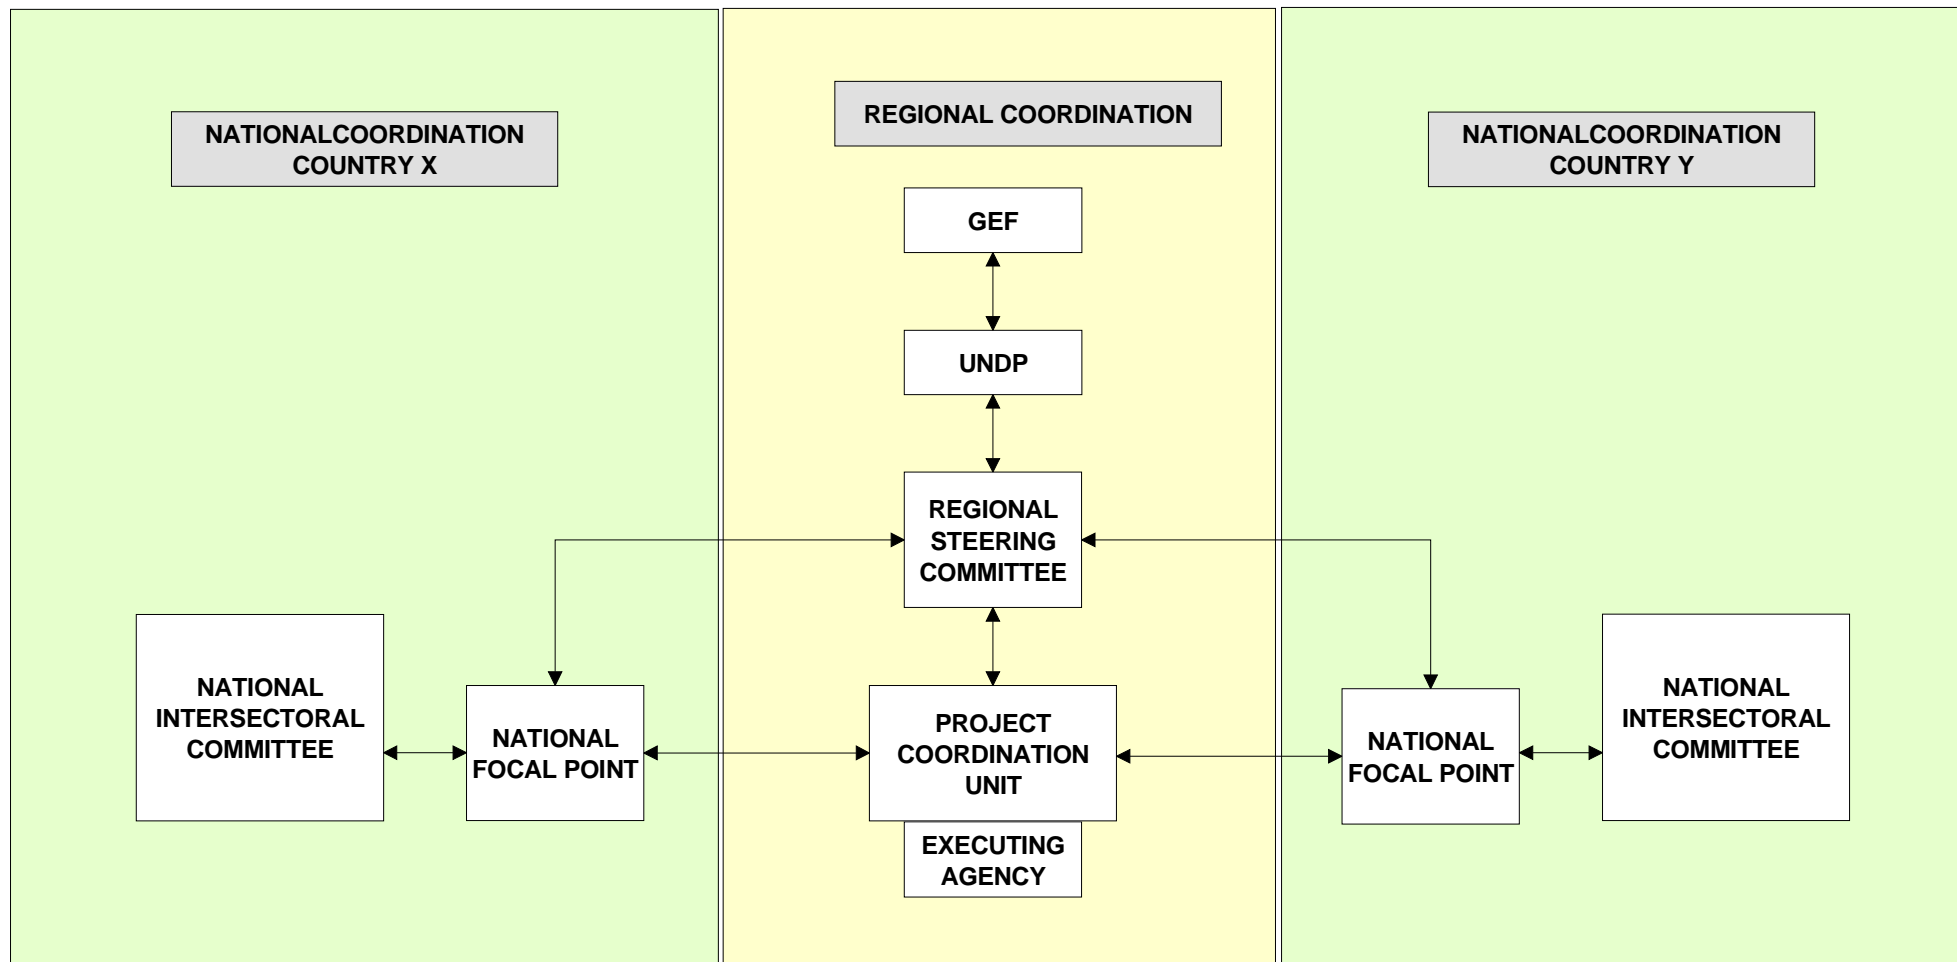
NATIONALCOORDINATION COUNTRY X

REGIONAL COORDINATION

NATIONALCOORDINATION COUNTRY Y

GEF

UNDP

REGIONAL STEERING COMMITTEE

NATIONAL INTERSECTORAL COMMITTEE

NATIONAL FOCAL POINT

PROJECT COORDINATION UNIT

EXECUTING AGENCY

NATIONAL FOCAL POINT

NATIONAL INTERSECTORAL COMMITTEE